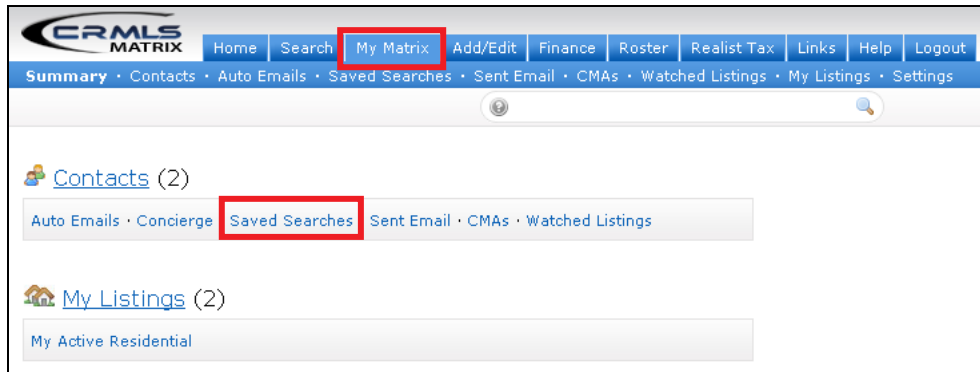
CRMLS MATRIX

Home | Search | My Matrix | Add/Edit | Finance | Roster | Realist Tax | Links | Help | Logout

Summary • Contacts • Auto Emails • Saved Searches • Sent Email • CMAs • Watched Listings • My Listings • Settings

Contacts (2)

Auto Emails • Concierge • Saved Searches • Sent Email • CMAs • Watched Listings

My Listings (2)

My Active Residential